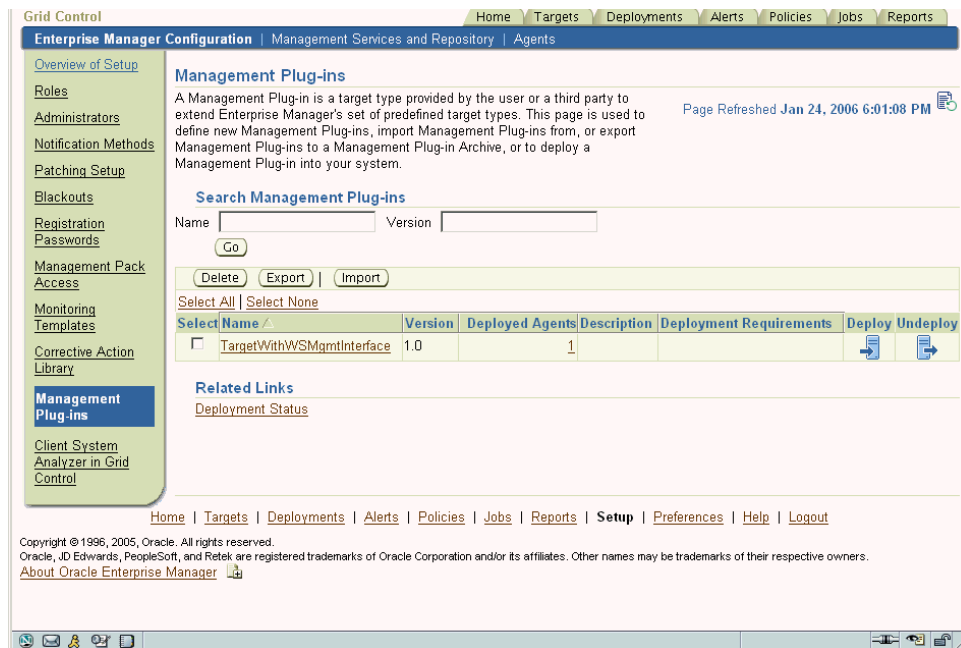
Grid Control

Home | Targets | Deployments | Alerts | Policies | Jobs | Reports

Enterprise Manager Configuration | Management Services and Repository | Agents

Overview of Setup
Roles
Administrators
Notification Methods
Patching Setup
Blackouts
Registration Passwords
Management Pack Access
Monitoring Templates
Corrective Action Library
Management Plug-ins
Client System Analyzer in Grid Control

Management Plug-ins

A Management Plug-in is a target type provided by the user or a third party to extend Enterprise Manager's set of predefined target types. This page is used to define new Management Plug-ins, import Management Plug-ins from, or export Management Plug-ins to a Management Plug-in Archive, or to deploy a Management Plug-in into your system.

Page Refreshed Jan 24, 2006 6:01:08 PM

Search Management Plug-ins

Name Version

Go

Delete Export | Import

Select All | Select None

| Select | Name | Version | Deployed Agents | Description | Deployment Requirements | Deploy | Undeploy |
|---|---|---|---|---|---|---|---|
| ☐ | TargetWithWSMgmtInterface | 1.0 | 1 | | | | |

Related Links

Deployment Status

Home | Targets | Deployments | Alerts | Policies | Jobs | Reports | Setup | Preferences | Help | Logout

Copyright © 1996, 2005, Oracle. All rights reserved.
Oracle, JD Edwards, PeopleSoft, and Retek are registered trademarks of Oracle Corporation and/or its affiliates. Other names may be trademarks of their respective owners.
About Oracle Enterprise Manager